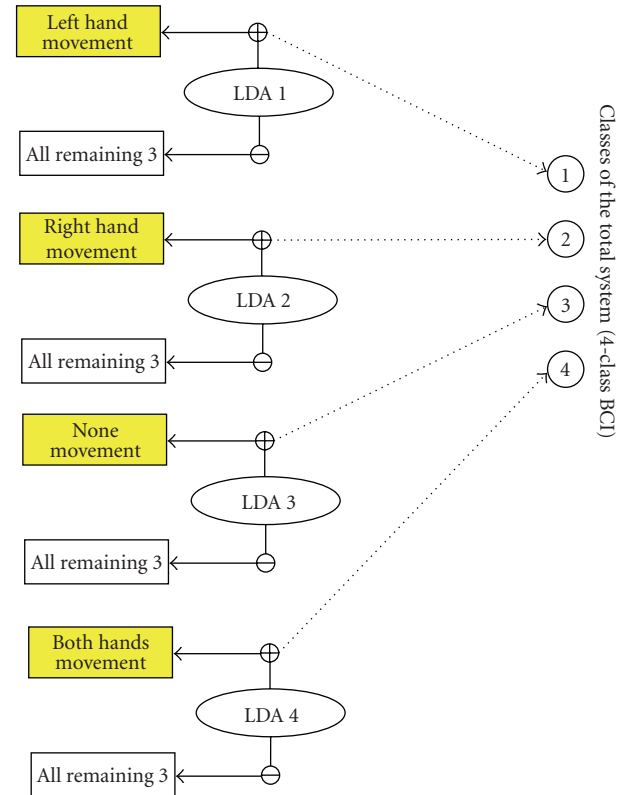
Left hand movement

LDA 1

All remaining 3

Right hand movement

LDA 2

All remaining 3

None movement

LDA 3

All remaining 3

Both hands movement

LDA 4

All remaining 3

1

2

3

4

Classes of the total system (4-class BCI)